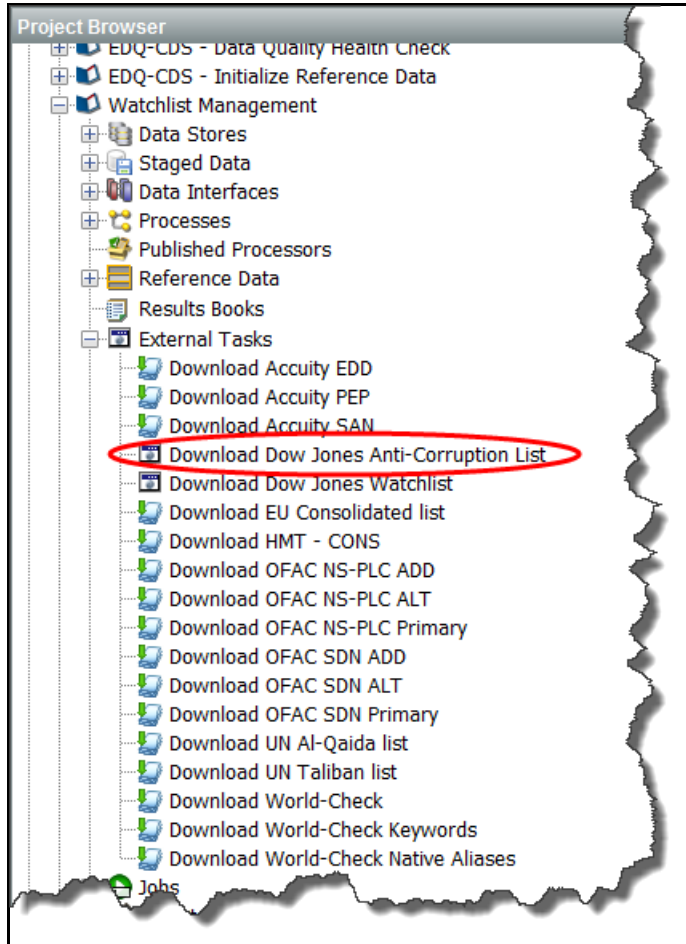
Project Browser

EDQ-CDS - Data Quality Health Check

EDQ-CDS - Initialize Reference Data

Watchlist Management

Data Stores

Staged Data

Data Interfaces

Processes

Published Processors

Reference Data

Results Books

External Tasks

Download Accuity EDD

Download Accuity PEP

Download Accuity SAN

Download Dow Jones Anti-Corruption List

Download Dow Jones Watchlist

Download EU Consolidated list

Download HMT - CONS

Download OFAC NS-PLC ADD

Download OFAC NS-PLC ALT

Download OFAC NS-PLC Primary

Download OFAC SDN ADD

Download OFAC SDN ALT

Download OFAC SDN Primary

Download UN Al-Qaida list

Download UN Taliban list

Download World-Check

Download World-Check Keywords

Download World-Check Native Aliases

Jobs